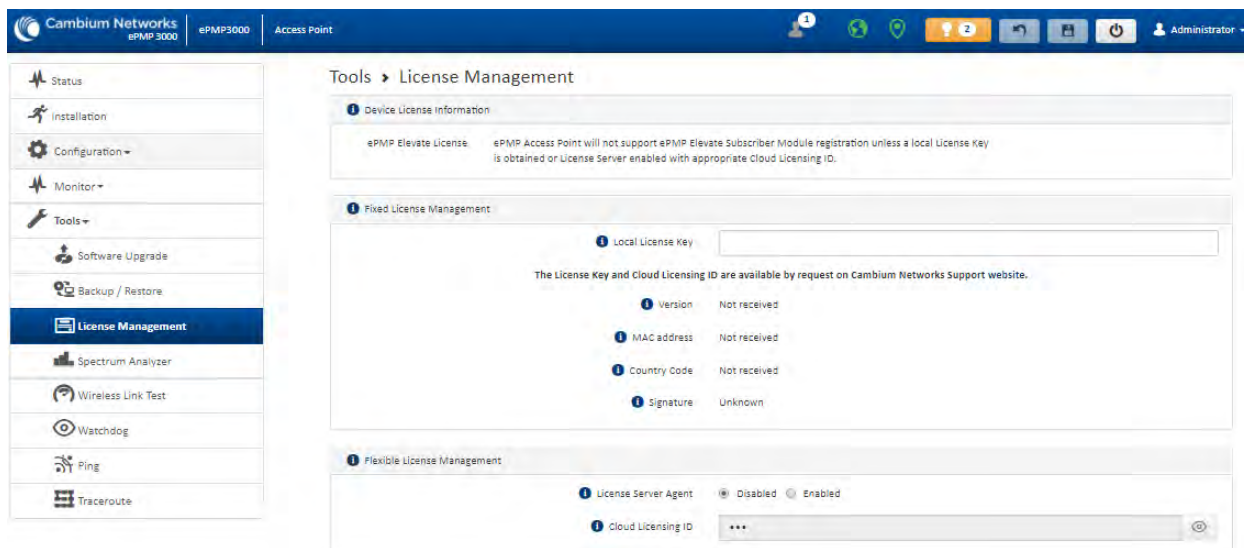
Cambium Networks ePMP 3000 | ePMP3000 | Access Point

1

2

Administrator

Status

Installation

Configuration

Monitor

Tools

Software Upgrade

Backup / Restore

License Management

Spectrum Analyzer

Wireless Link Test

Watchdog

Ping

Traceroute

Tools › License Management

Device License Information

ePMP Elevate License ePMP Access Point will not support ePMP Elevate Subscriber Module registration unless a local License Key is obtained or License Server enabled with appropriate Cloud Licensing ID.

Fixed License Management

Local License Key

The License Key and Cloud Licensing ID are available by request on Cambium Networks Support website.

| | |
|---|---|
| Version | Not received |
| MAC address | Not received |
| Country Code | Not received |
| Signature | Unknown |

Flexible License Management

License Server Agent Disabled Enabled

Cloud Licensing ID •••